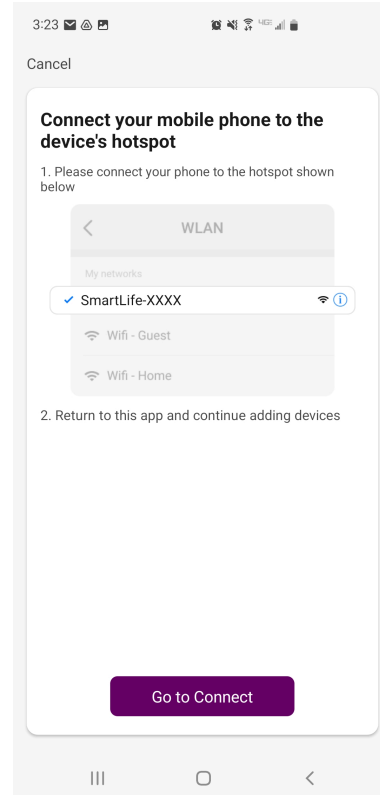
3:23

Cancel

Connect your mobile phone to the device's hotspot

1. Please connect your phone to the hotspot shown below

<

WLAN

My networks

SmartLife-XXXX

Wifi - Guest

Wifi - Home

2. Return to this app and continue adding devices

Go to Connect